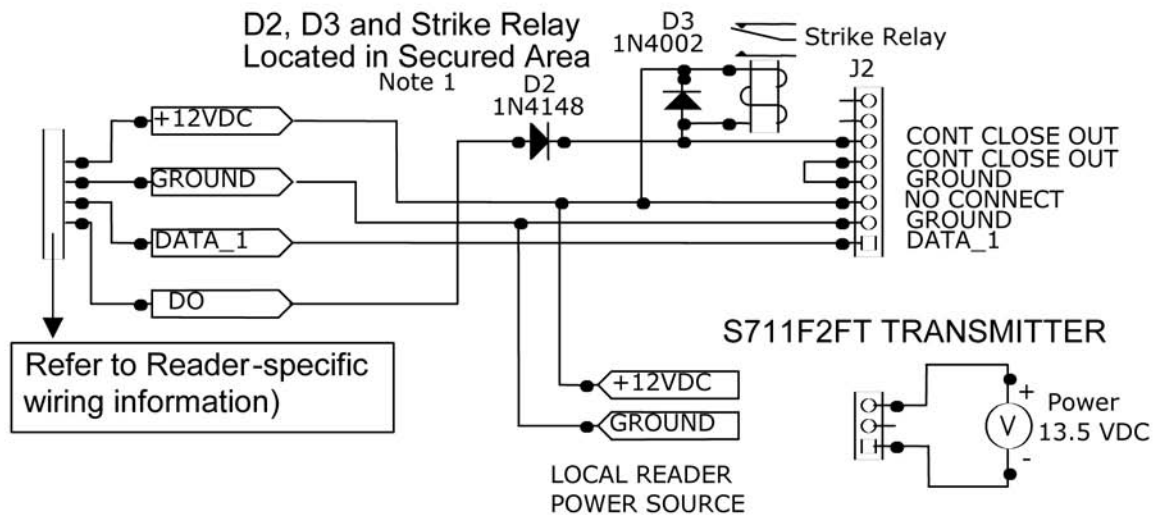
D2, D3 and Strike Relay
Located in Secured Area
Note 1

D3
1N4002

Strike Relay

D2
1N4148

J2

+12VDC
GROUND
DATA_1
DO

CONT CLOSE OUT
CONT CLOSE OUT
GROUND
NO CONNECT
GROUND
DATA_1

Refer to Reader-specific wiring information)

S711F2FT TRANSMITTER

+12VDC
GROUND

LOCAL READER
POWER SOURCE

+
V
Power
13.5 VDC
-